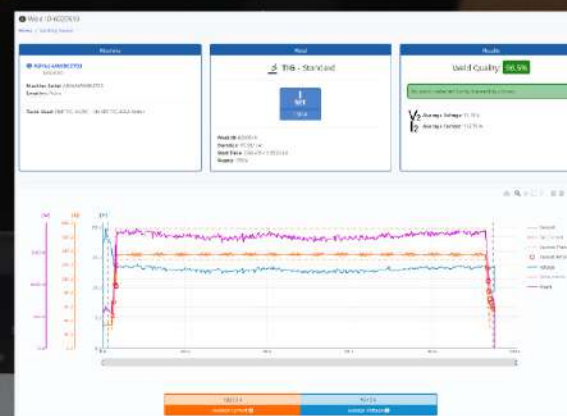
Weld ID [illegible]

Home / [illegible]

Machine

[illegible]

Machine Serial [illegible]
Location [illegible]

Torch Used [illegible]

Weld

TIG - Standard

1
SET

Weld ID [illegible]
Operator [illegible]
Start Time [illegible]
Supply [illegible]

Results

Weld Quality: 96.5%

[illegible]

Average Voltage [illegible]
Average Current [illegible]

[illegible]

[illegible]
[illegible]
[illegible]
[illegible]
Voltage
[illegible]
Supply

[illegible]
Average Current

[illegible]
Average Voltage